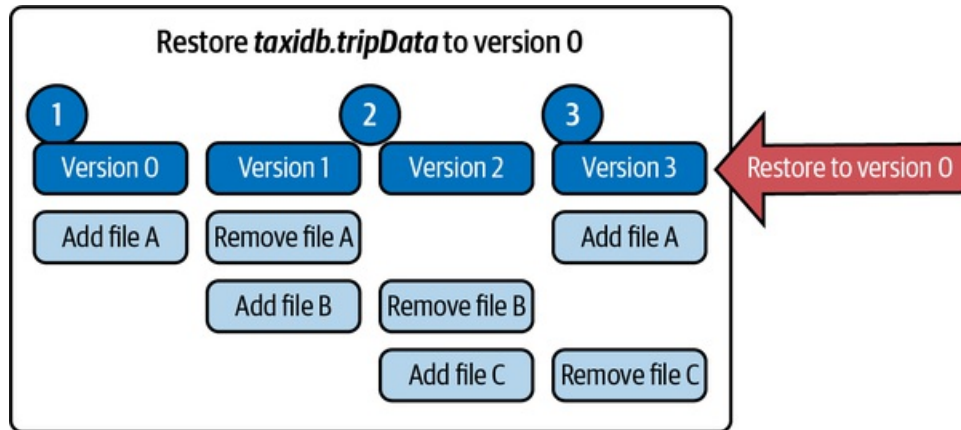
Restore *taxidb.tripData* to version 0

1

Version 0

Add file A

Version 1

Remove file A

Add file B

2

Version 2

Remove file B

Add file C

3

Version 3

Add file A

Remove file C

Restore to version 0